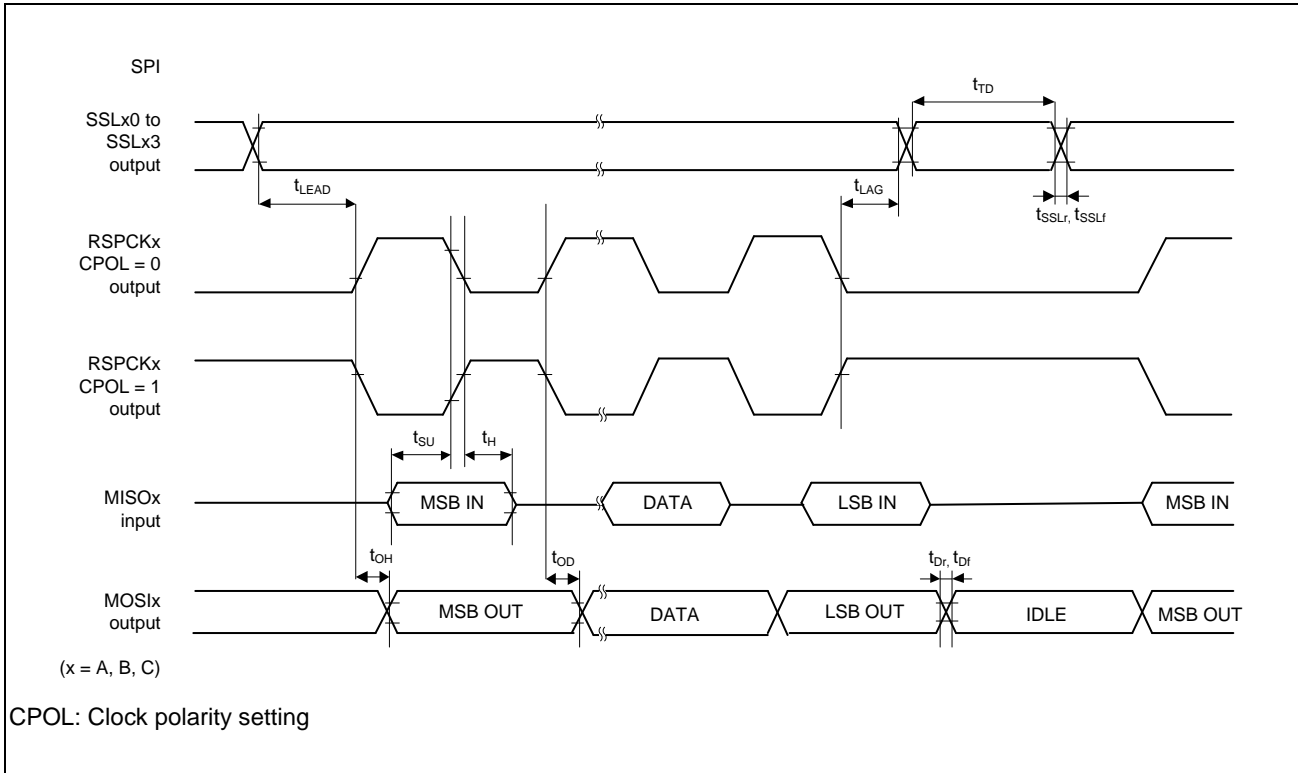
SPI

SSLx0 to SSLx3 output

$t_{TD}$

$t_{LEAD}$

$t_{LAG}$

$t_{SSLr}$, $t_{SSLf}$

RSPCKx CPOL = 0 output

RSPCKx CPOL = 1 output

$t_{SU}$

$t_{H}$

MISOx input

MSB IN

DATA

LSB IN

MSB IN

$t_{OH}$

$t_{OD}$

$t_{Dr}$, $t_{Df}$

MOSIx output

MSB OUT

DATA

LSB OUT

IDLE

MSB OUT

(x = A, B, C)

CPOL: Clock polarity setting